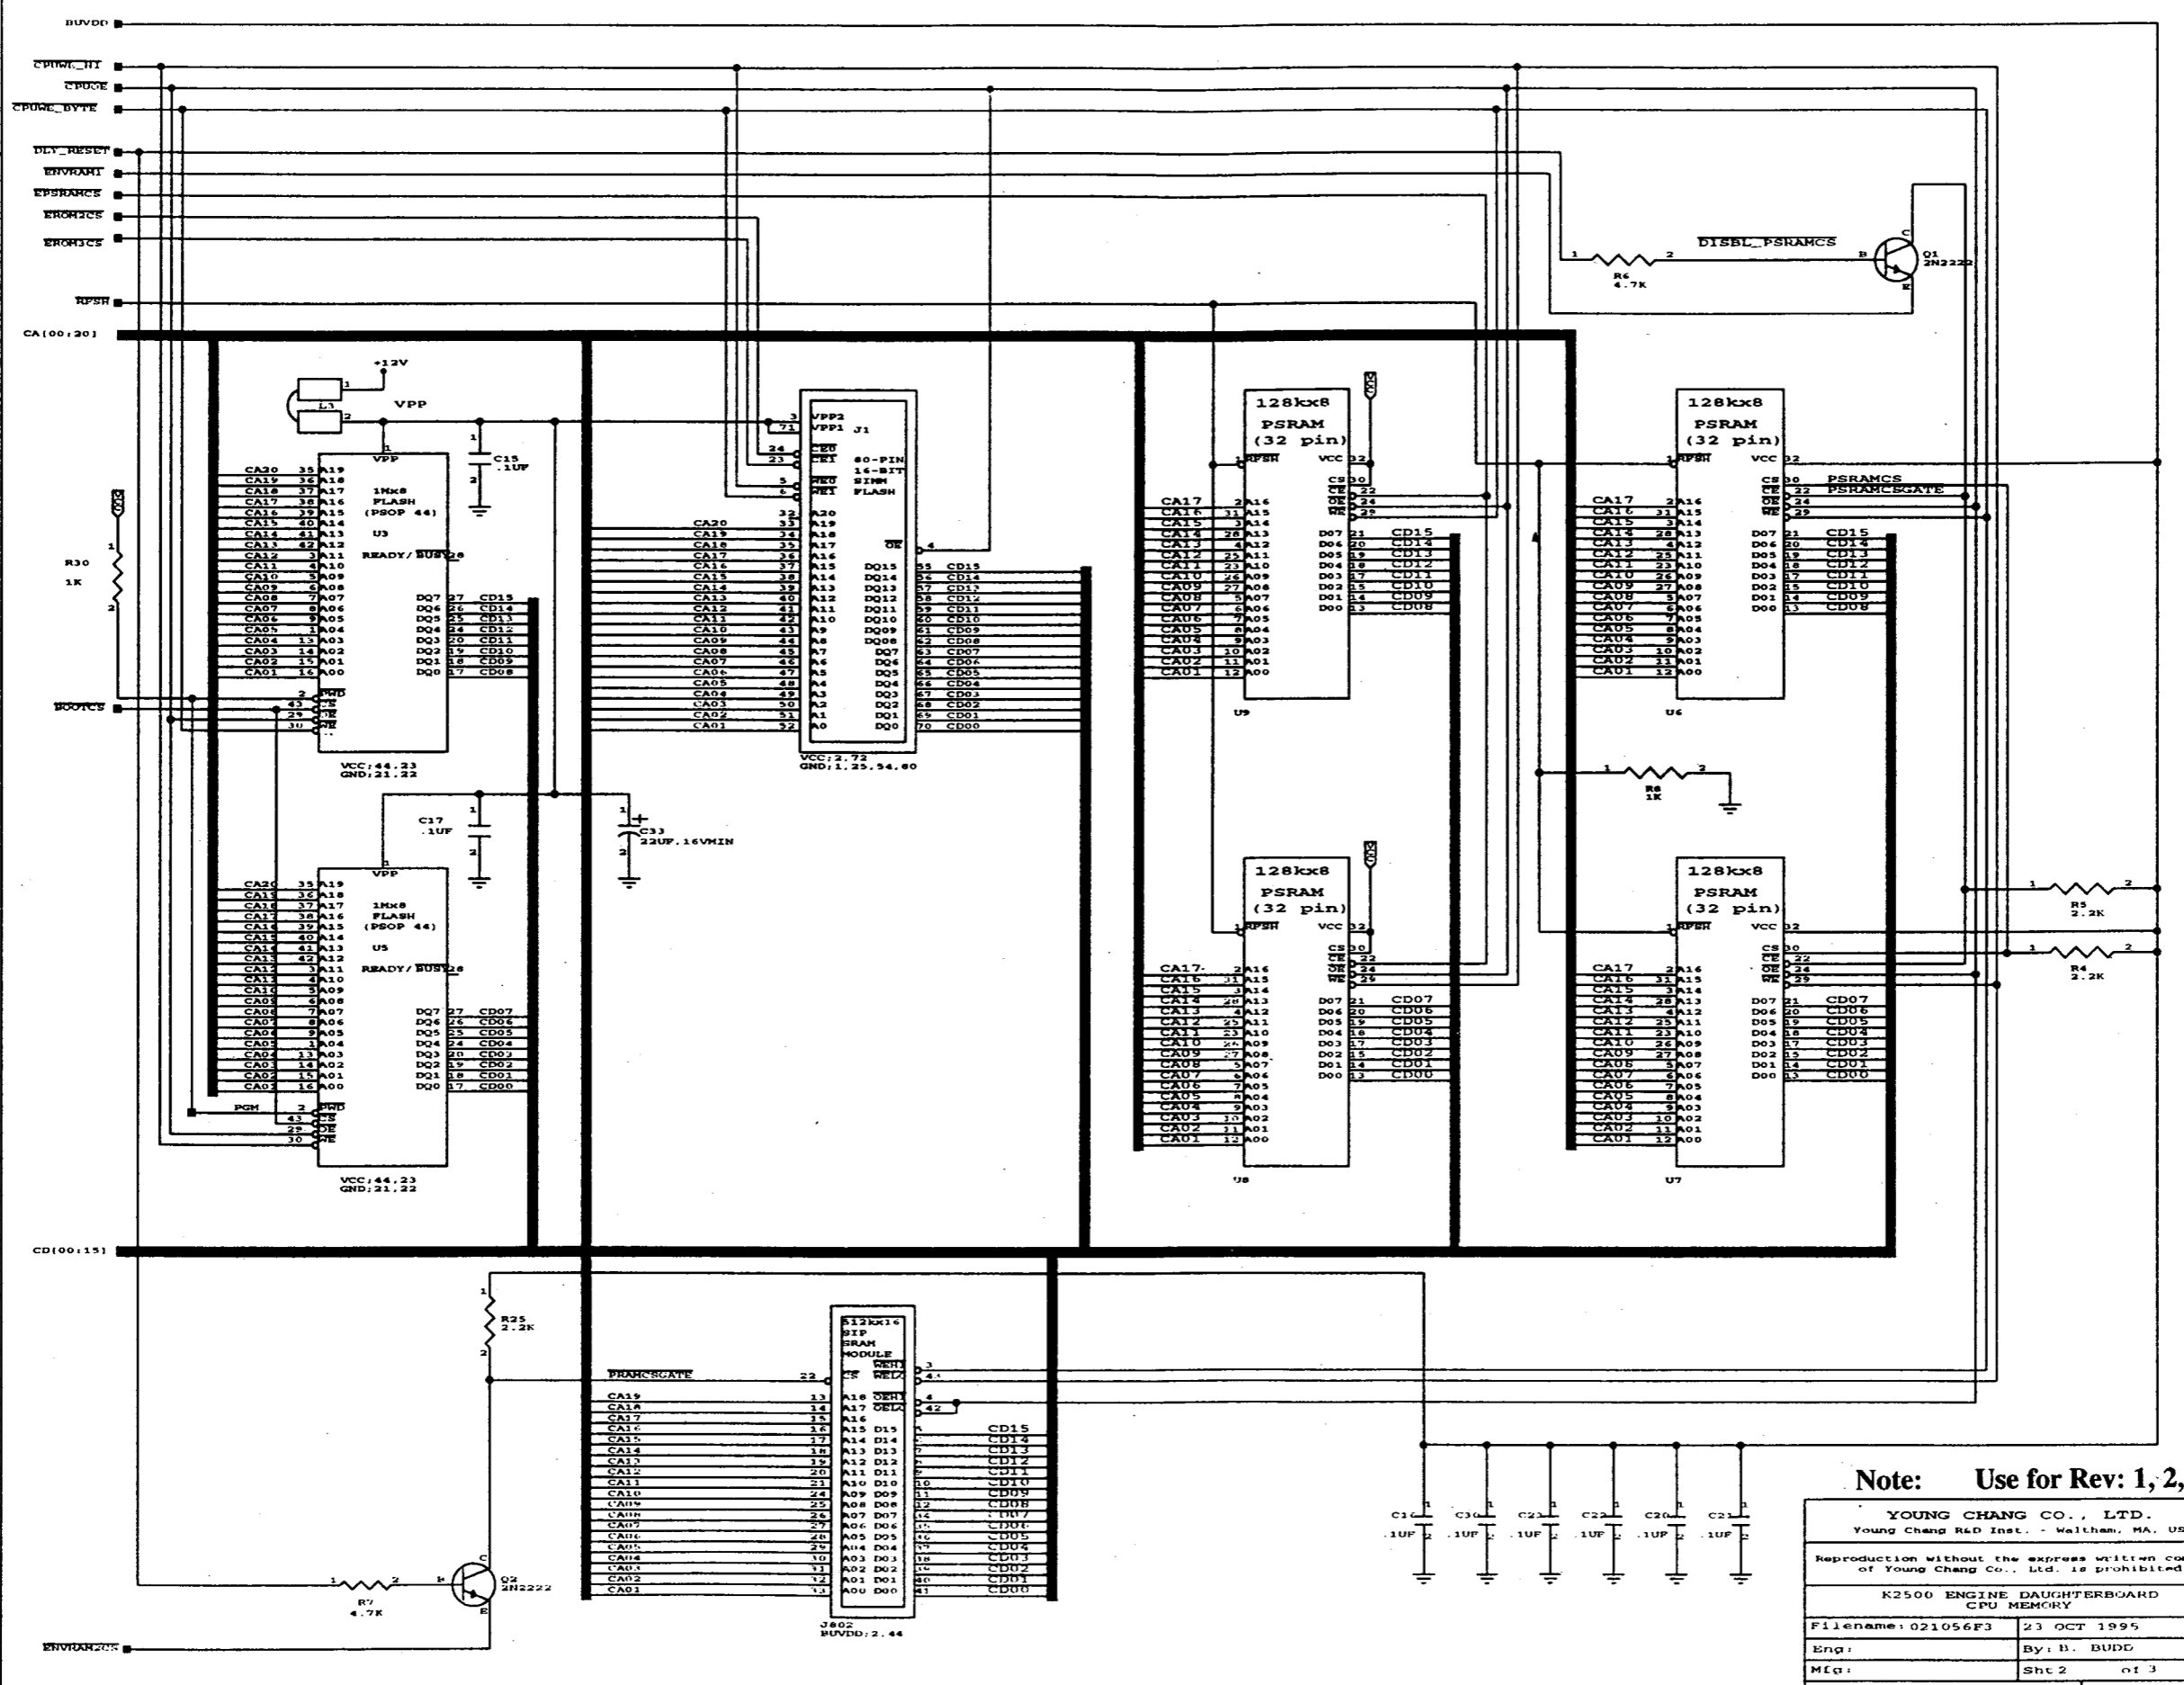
BUVDD
CPUWE_HI
CPUOE
CPUWE_BYTE
DLY_RESET
ENVRAM1
EPSRAMCS
EROM2CS
EROM3CS
RFSH
CA[00:20]
CD[00:15]
BOOTCS
ENVRAM2CS

+12V
L3
VPP
C15 .1UF
R30 1K
1Mx8 FLASH (PSOP 44)
U3
READY/BUSY
VCC;44,23 GND;21,22
C17 .1UF
C33 22UF,16VMIN
1Mx8 FLASH (PSOP 44)
U5
PGM
VCC;44,23 GND;21,22

J1
80-PIN 16-BIT SIMM FLASH
VPP2
VPP1
CE0
CE1
WE0
WE1
OE
VCC;2,72 GND;1,25,54,80

128kx8 PSRAM (32 pin)
U9
U8
U6
U7
RFSH
VCC
CS
CE
OE
WE
PSRAMCS
PSRAMCSGATE
R8 1K
R5 2.2K
R4 2.2K

DISBL_PSRAMCS
R6 4.7K
Q1 2N2222

R25 2.2K
PRAMCSGATE
512kx16 SIP SRAM MODULE
WEH
WEL
OEH
OEL
J802
BUVDD;2,44
R7 4.7K
Q2 2N2222

C16 .1UF
C30 .1UF
C23 .1UF
C22 .1UF
C20 .1UF
C21 .1UF

Note: Use for Rev: 1, 2,

YOUNG CHANG CO., LTD.
Young Chang R&D Inst. - Waltham, MA. US
Reproduction without the express written co of Young Chang Co., Ltd. is prohibited
K2500 ENGINE DAUGHTERBOARD CPU MEMORY
Filename: 021056F3
23 OCT 1995
Eng:
By: B. BUDD
Mfg:
Sht 2 of 3